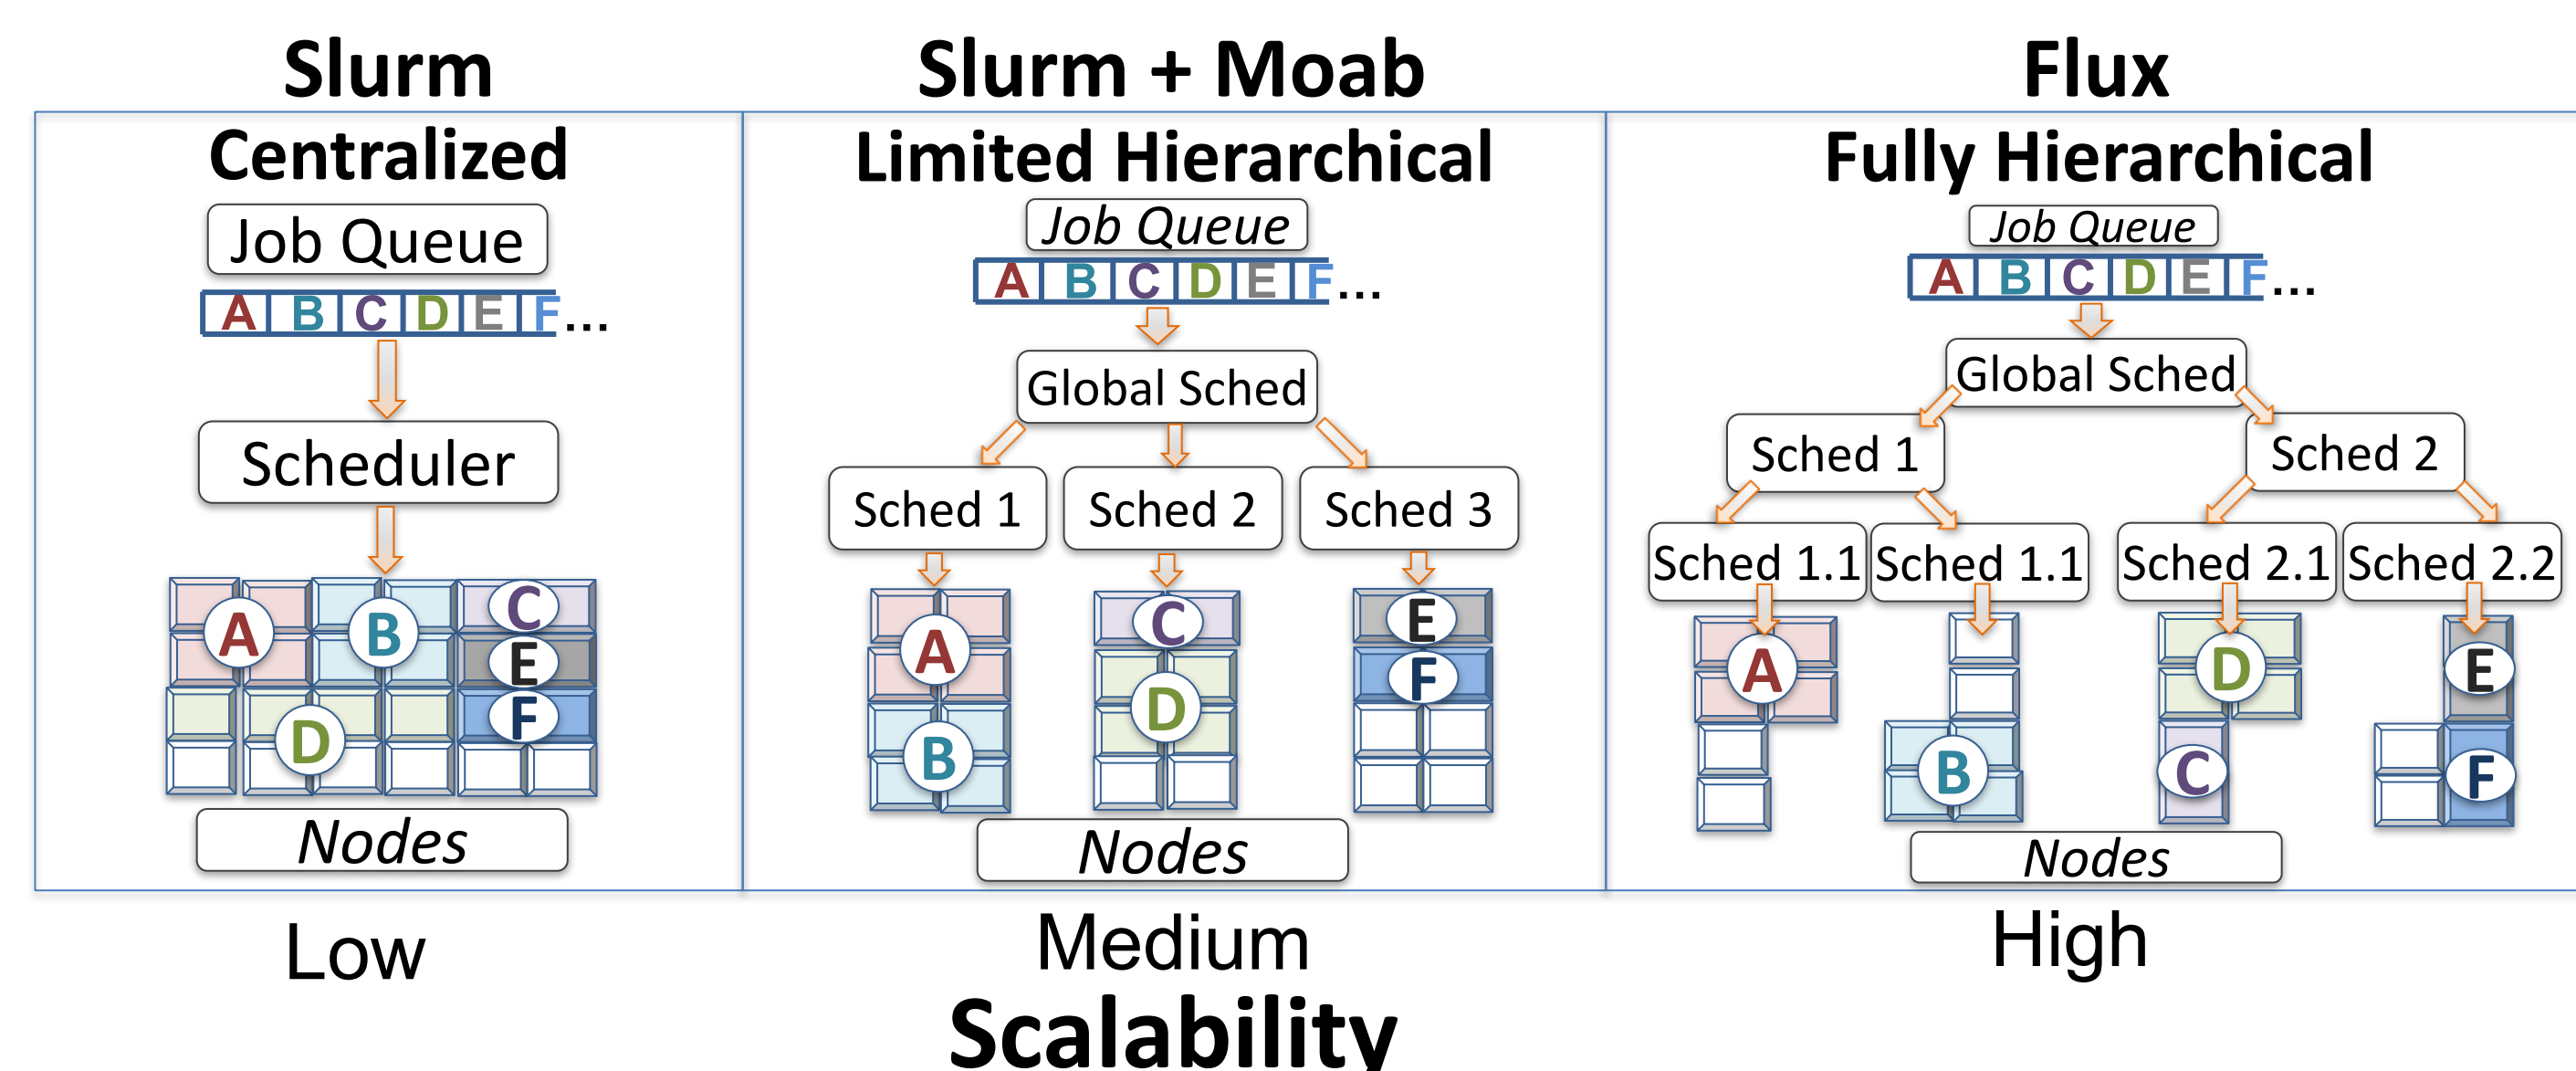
Slurm

Centralized

Job Queue

A B C D E F...

Scheduler

A B C E D F

Nodes

Low

Slurm + Moab

Limited Hierarchical

Job Queue

A B C D E F...

Global Sched

Sched 1 Sched 2 Sched 3

A B C D E F

Nodes

Medium

Flux

Fully Hierarchical

Job Queue

A B C D E F...

Global Sched

Sched 1 Sched 2

Sched 1.1 Sched 1.1 Sched 2.1 Sched 2.2

A B D C E F

Nodes

High

Scalability